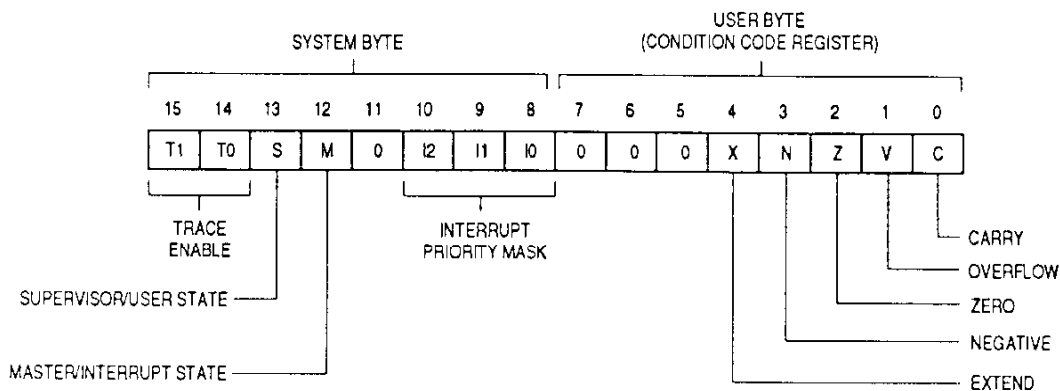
SYSTEM BYTE

USER BYTE
(CONDITION CODE REGISTER)

15 14 13 12 11 10 9 8 7 6 5 4 3 2 1 0

T1 T0 S M 0 I2 I1 I0 0 0 0 X N Z V C

TRACE
ENABLE

INTERRUPT
PRIORITY MASK

CARRY

OVERFLOW

ZERO

NEGATIVE

EXTEND

SUPERVISOR/USER STATE

MASTER/INTERRUPT STATE